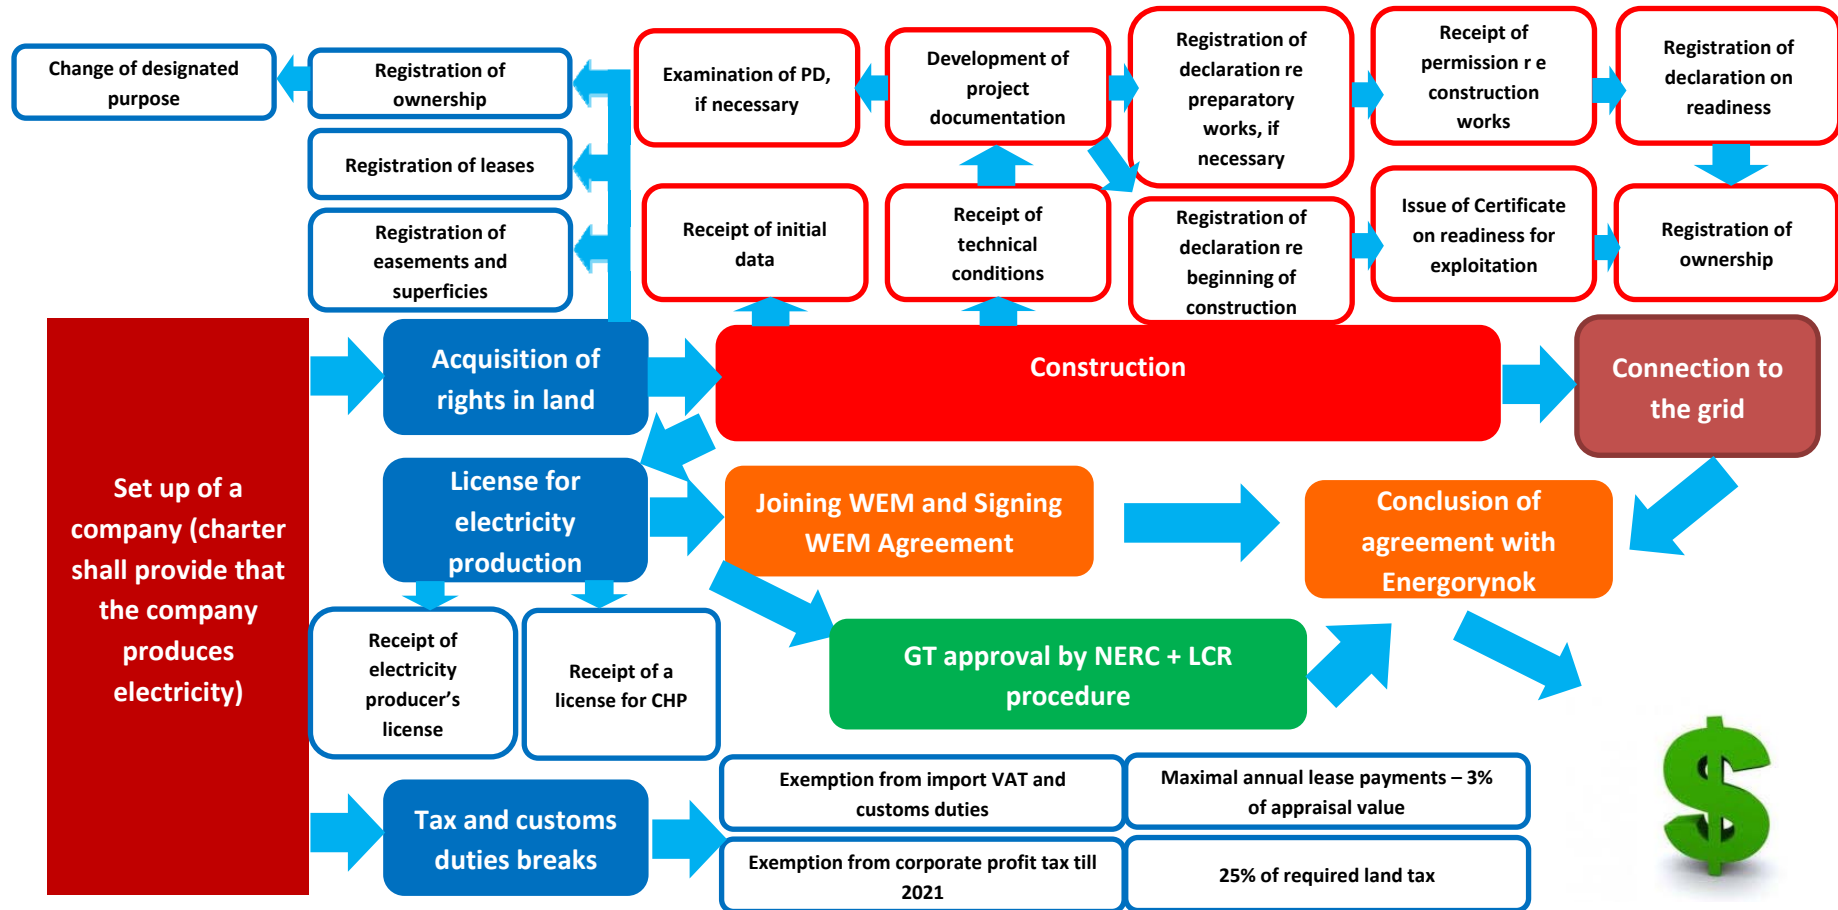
Change of designated purpose

Registration of ownership

Registration of leases

Registration of easements and superficies

Examination of PD, if necessary

Development of project documentation

Registration of declaration re preparatory works, if necessary

Receipt of permission r e construction works

Registration of declaration on readiness

Receipt of initial data

Receipt of technical conditions

Registration of declaration re beginning of construction

Issue of Certificate on readiness for exploitation

Registration of ownership

Set up of a company (charter shall provide that the company produces electricity)

Acquisition of rights in land

Construction

Connection to the grid

License for electricity production

Joining WEM and Signing WEM Agreement

Conclusion of agreement with Energorynok

Receipt of electricity producer's license

Receipt of a license for CHP

GT approval by NERC + LCR procedure

Tax and customs duties breaks

Exemption from import VAT and customs duties

Maximal annual lease payments – 3% of appraisal value

Exemption from corporate profit tax till 2021

25% of required land tax

$